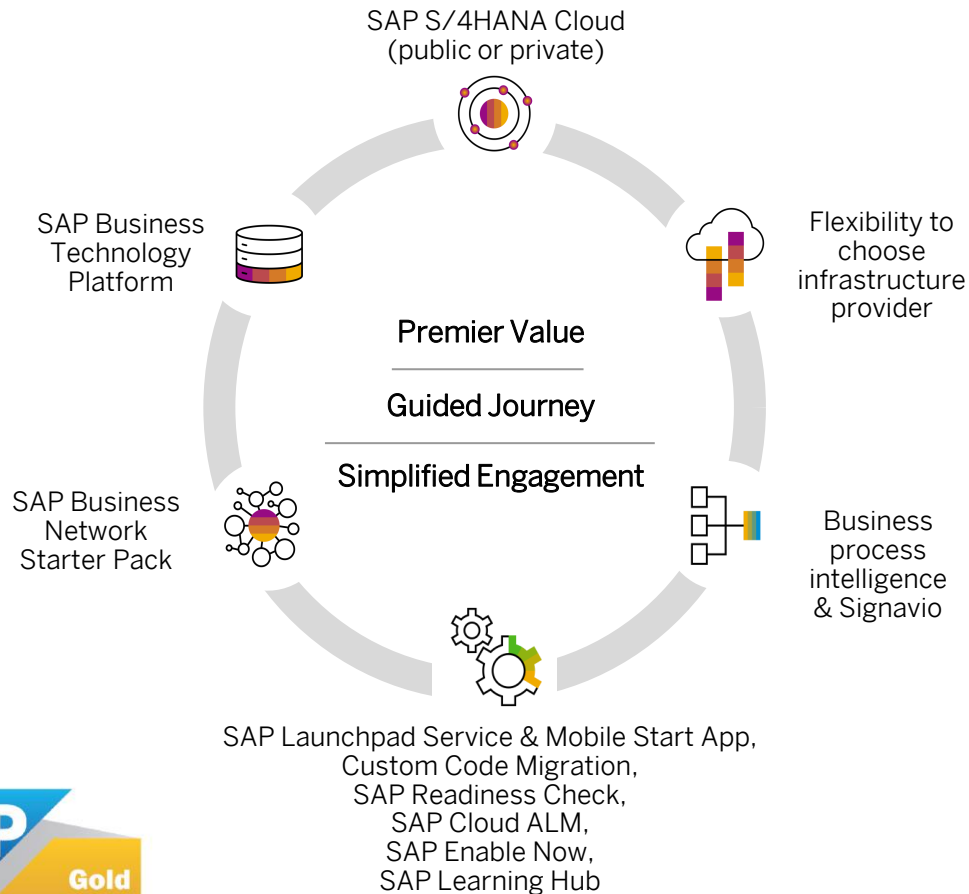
SAP S/4HANA Cloud
(public or private)

Flexibility to choose infrastructure provider

Business process intelligence & Signavio

SAP Launchpad Service & Mobile Start App,
Custom Code Migration,
SAP Readiness Check,
SAP Cloud ALM,
SAP Enable Now,
SAP Learning Hub

SAP Business Network Starter Pack

SAP Business Technology Platform

Premier Value

Guided Journey

Simplified Engagement

P

Gold